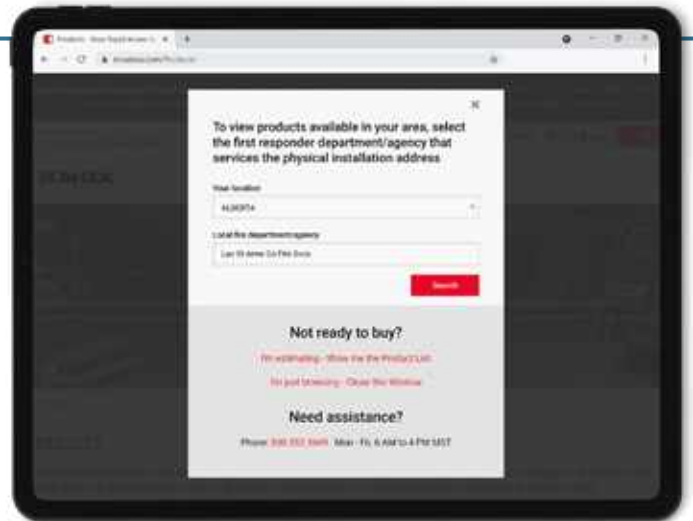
×

To view products available in your area, select the first responder department/agency that services the physical installation address

Your location

ALBERTA

Local fire department/agency

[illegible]

Search

Not ready to buy?

I'm estimating - Show me the Product List

I'm just browsing - Close this Window

Need assistance?

Phone: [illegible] Mon - Fri, 6 AM to 4 PM MST